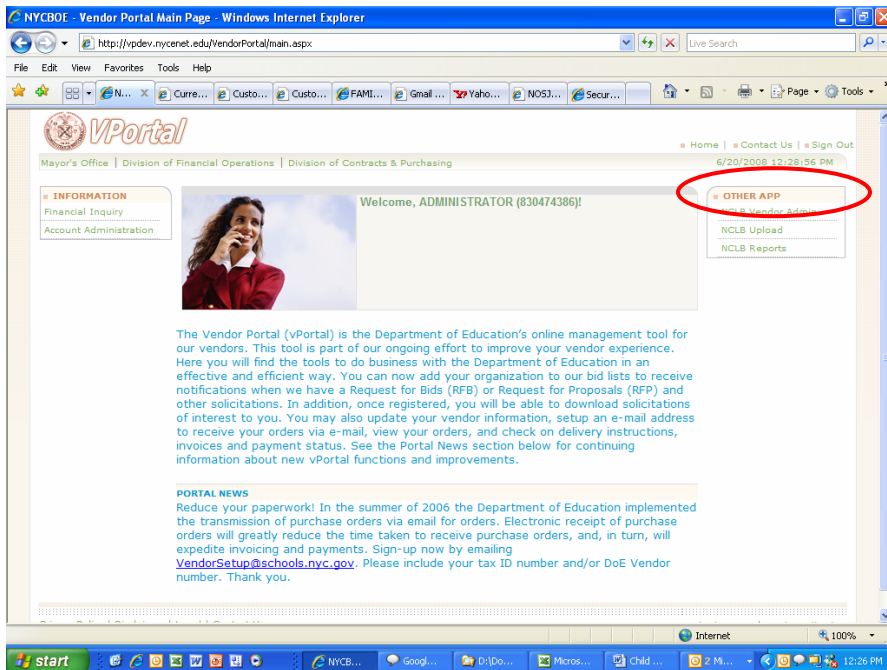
NYCBOE - Vendor Portal Main Page - Windows Internet Explorer

http://vpdev.nycenet.edu/VendorPortal/main.aspx

Live Search

File Edit View Favorites Tools Help

N... Curre... Custo... Custo... FAMI... Gmail ... Yaho... NOSJ... Secur...

Page Tools

vPortal

Home | Contact Us | Sign Out

Mayor's Office | Division of Financial Operations | Division of Contracts & Purchasing

6/20/2008 12:28:56 PM

INFORMATION

Financial Inquiry

Account Administration

Welcome, ADMINISTRATOR (830474386)!

OTHER APP

NCLB Vendor Admin

NCLB Upload

NCLB Reports

The Vendor Portal (vPortal) is the Department of Education's online management tool for our vendors. This tool is part of our ongoing effort to improve your vendor experience. Here you will find the tools to do business with the Department of Education in an effective and efficient way. You can now add your organization to our bid lists to receive notifications when we have a Request for Bids (RFB) or Request for Proposals (RFP) and other solicitations. In addition, once registered, you will be able to download solicitations of interest to you. You may also update your vendor information, setup an e-mail address to receive your orders via e-mail, view your orders, and check on delivery instructions, invoices and payment status. See the Portal News section below for continuing information about new vPortal functions and improvements.

PORTAL NEWS

Reduce your paperwork! In the summer of 2006 the Department of Education implemented the transmission of purchase orders via email for orders. Electronic receipt of purchase orders will greatly reduce the time taken to receive purchase orders, and, in turn, will expedite invoicing and payments. Sign-up now by emailing VendorSetup@schools.nyc.gov. Please include your tax ID number and/or DoE Vendor number. Thank you.

Internet

100%

start

NYCB... Googl... D:\Do... Micros... Child ... 2 Mi...

12:26 PM